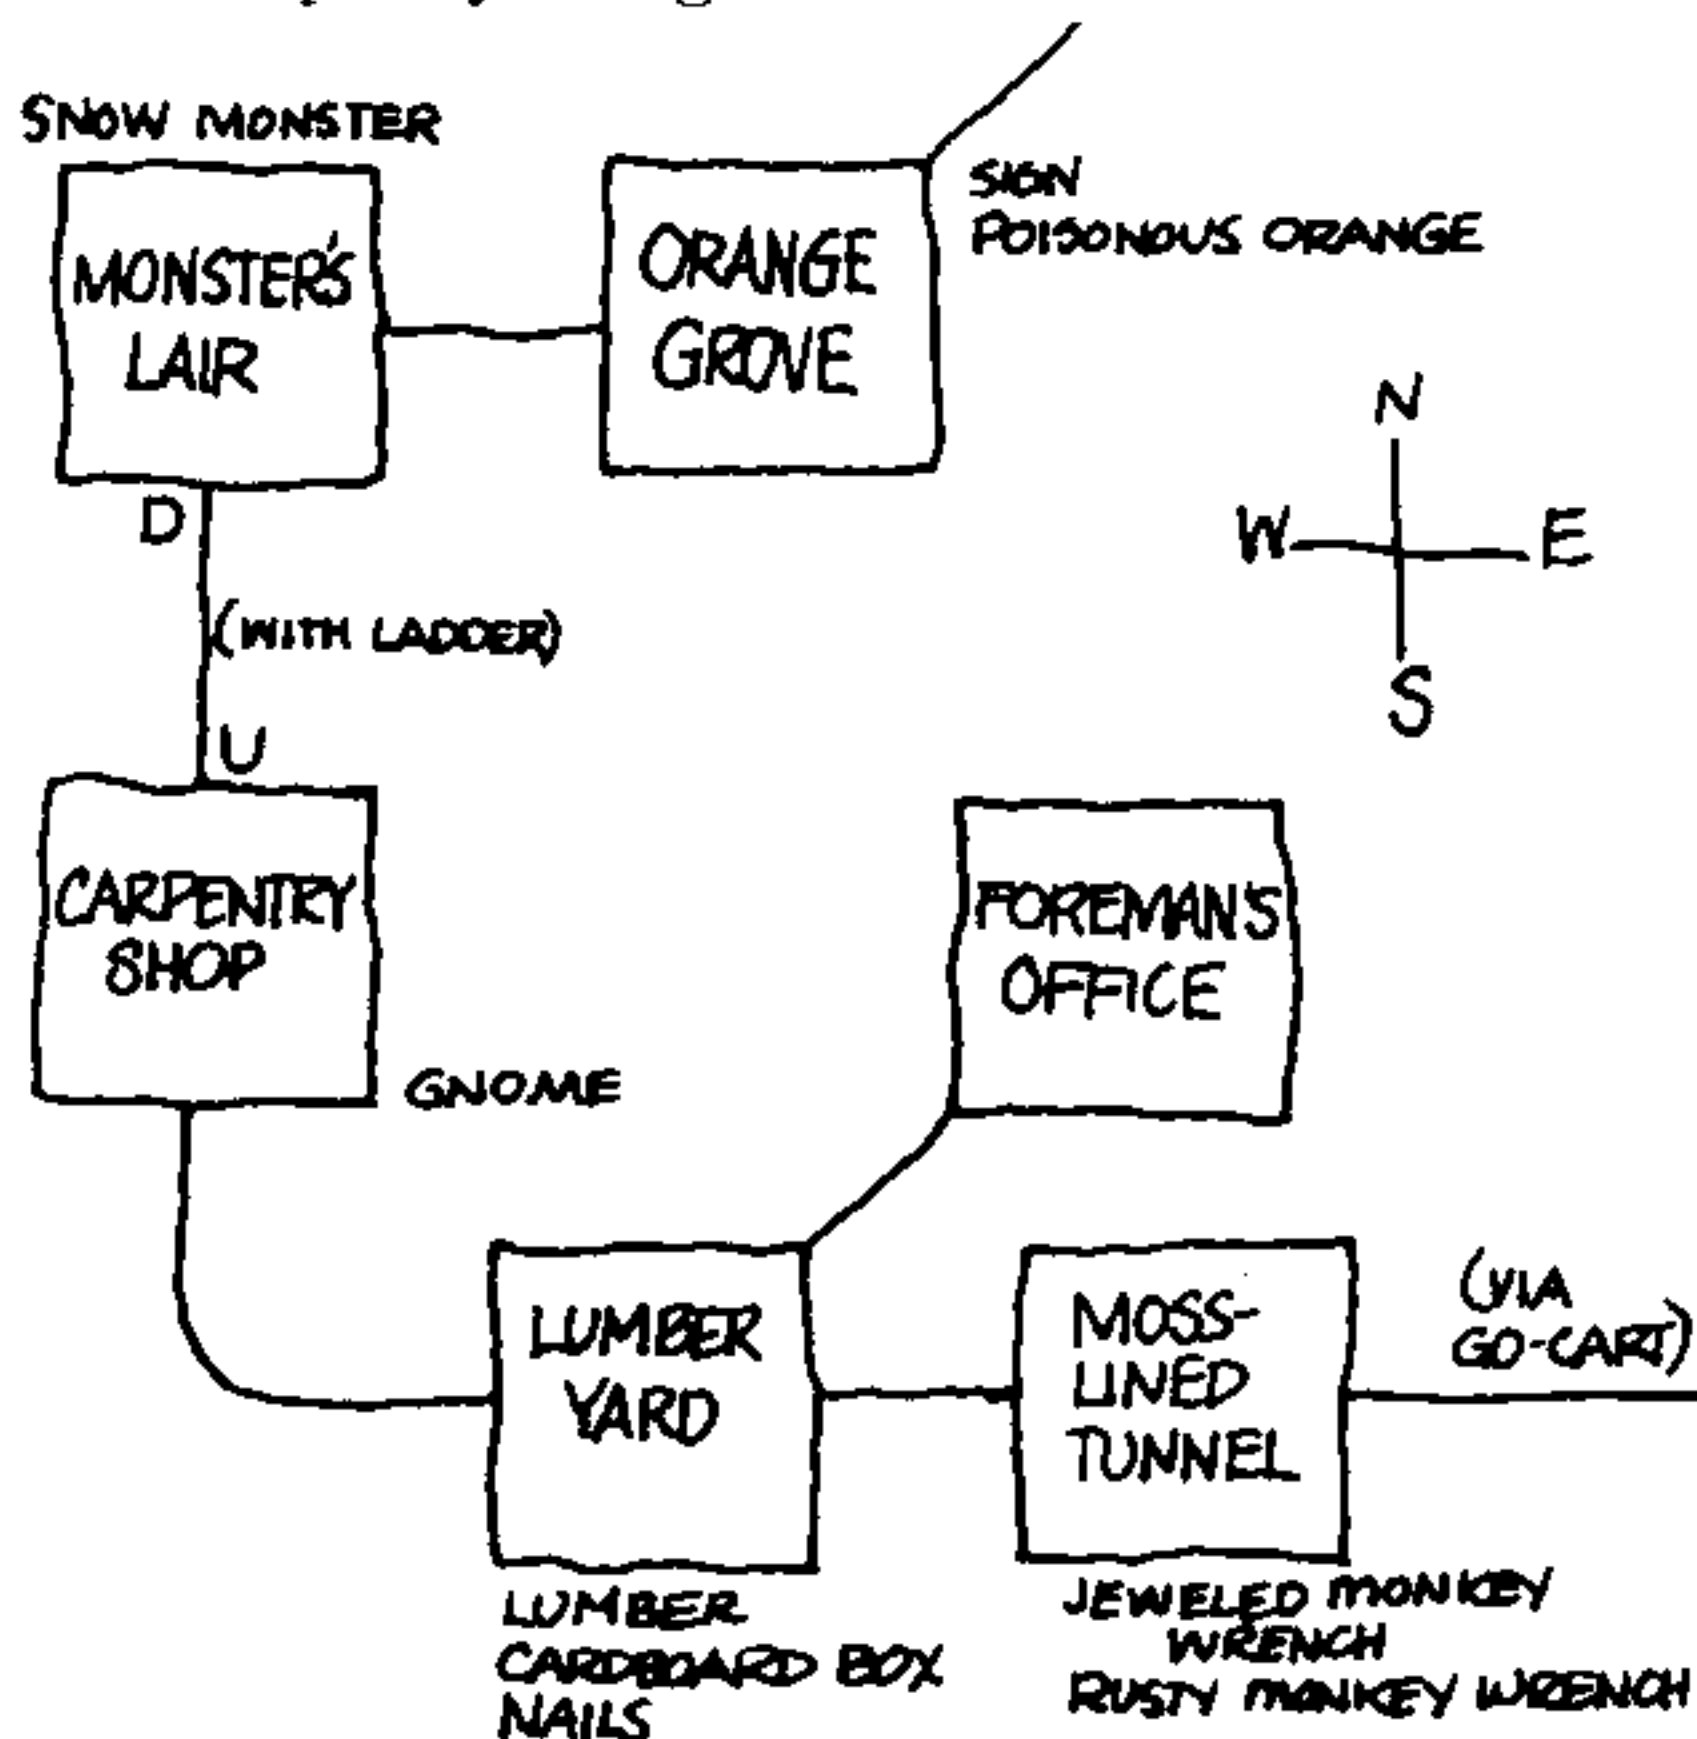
SNOW MONSTER

MONSTER'S LAIR

ORANGE GROVE

SIGN
POISONOUS ORANGE

N
W E
S

D
(WITH LADDER)
U

CARPENTRY SHOP

GNOME

FOREMAN'S OFFICE

LUMBER YARD

MOSS-LINED TUNNEL

(VIA GO-CART)

LUMBER
CARDBOARD BOX
NAILS

JEWELED MONKEY WRENCH
RUSTY MONKEY WRENCH